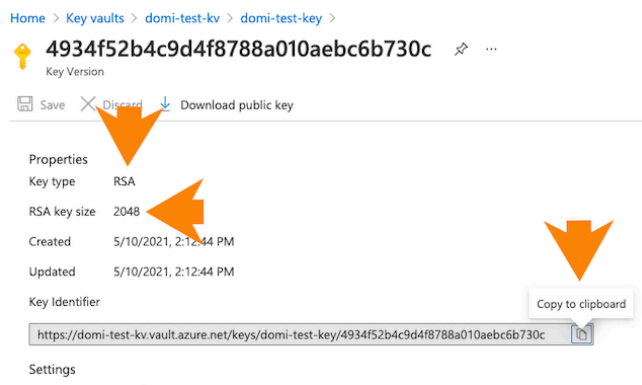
Home > Key vaults > domi-test-kv > domi-test-key >

4934f52b4c9d4f8788a010aebc6b730c

Key Version

Save Discard Download public key

Properties

Key type RSA

RSA key size 2048

Created 5/10/2021, 2:12:44 PM

Updated 5/10/2021, 2:12:44 PM

Key Identifier

Copy to clipboard

https://domi-test-kv.vault.azure.net/keys/domi-test-key/4934f52b4c9d4f8788a010aebc6b730c

Settings